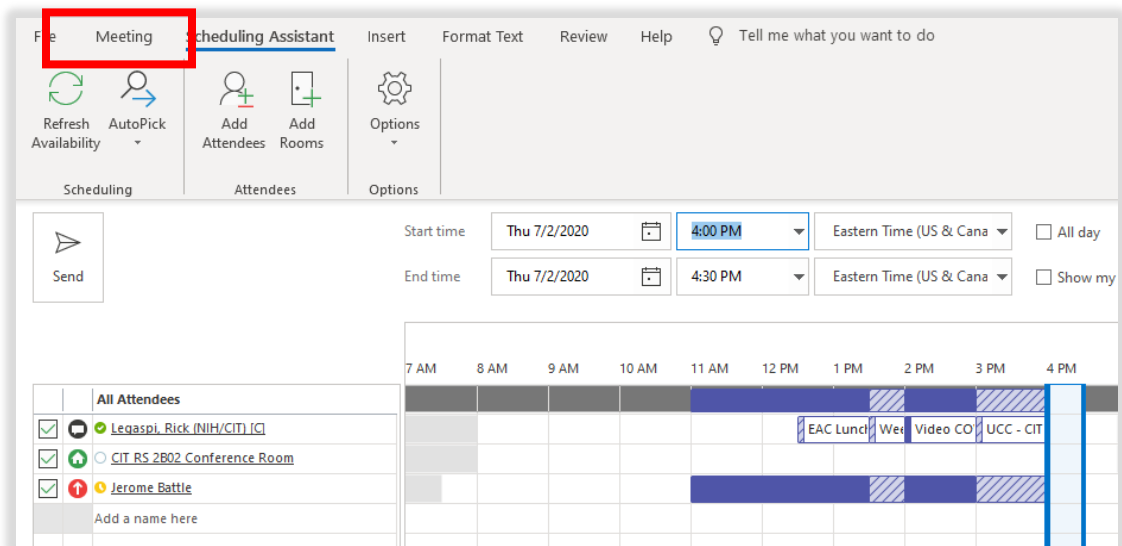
F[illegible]e Meeting Scheduling Assistant Insert Format Text Review Help Tell me what you want to do

Refresh Availability AutoPick Add Attendees Add Rooms Options

Scheduling Attendees Options

Send

Start time Thu 7/2/2020 4:00 PM Eastern Time (US & Cana All day

End time Thu 7/2/2020 4:30 PM Eastern Time (US & Cana Show my

7 AM 8 AM 9 AM 10 AM 11 AM 12 PM 1 PM 2 PM 3 PM 4 PM

All Attendees

Legaspi, Rick (NIH/CIT) [C] EAC Lunch Wee Video CO UCC - CIT

CIT RS 2B02 Conference Room

Jerome Battle

Add a name here